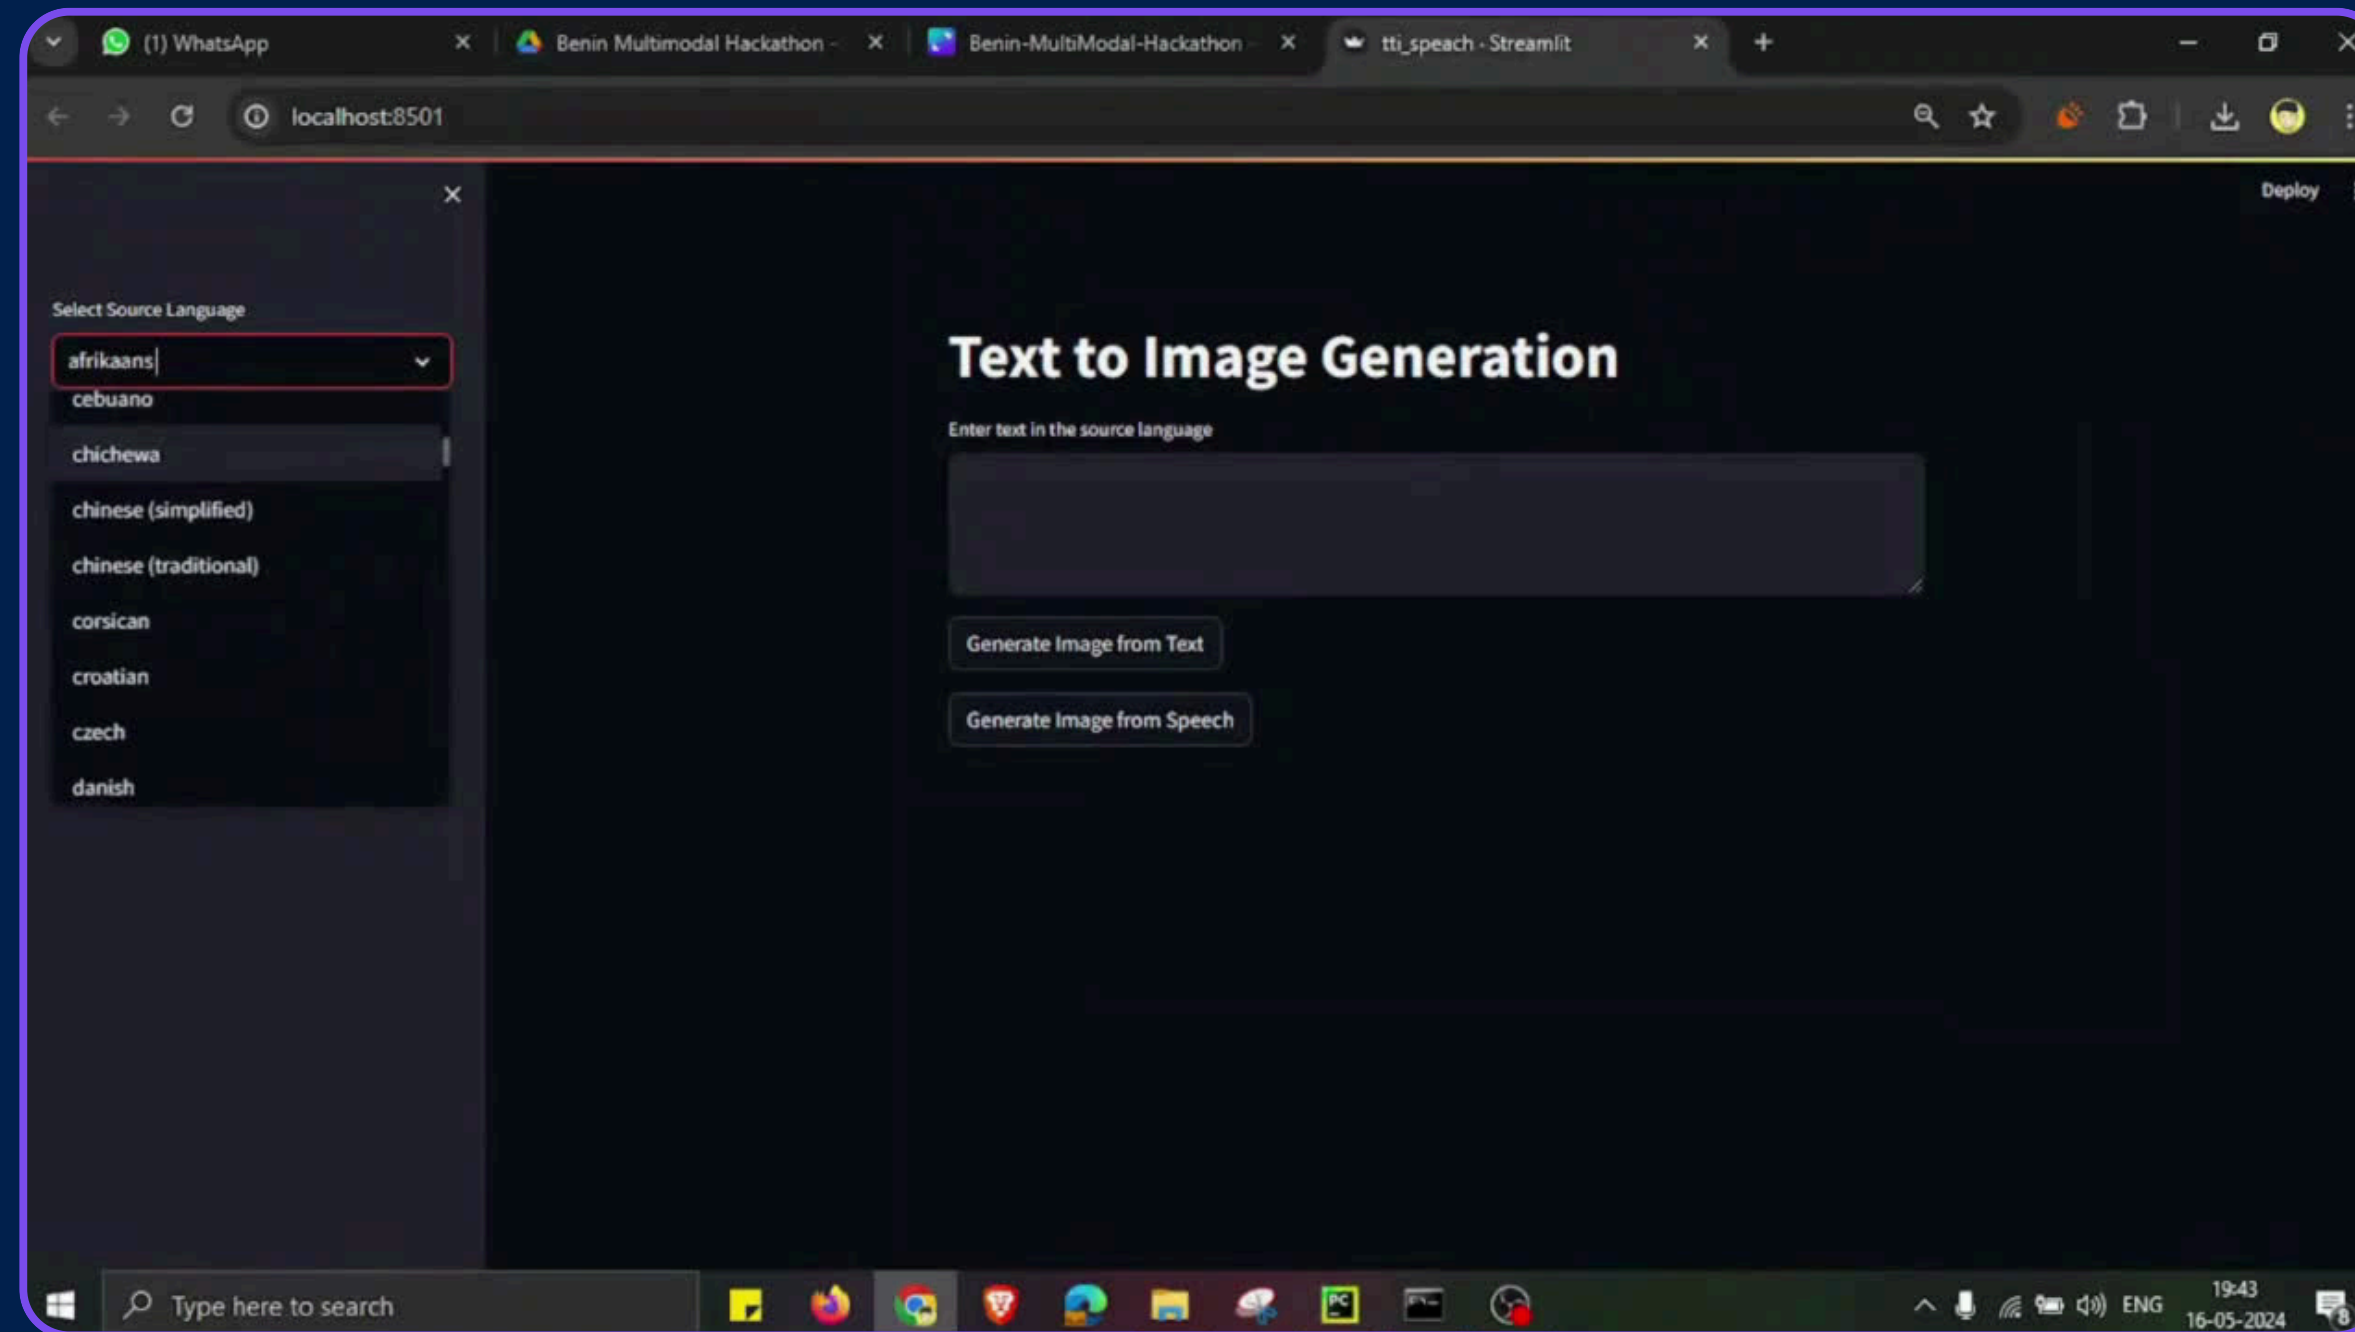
(1) WhatsApp
Benin Multimodal Hackathon -
Benin-MultiModal-Hackathon -
tti_speach · Streamlit

localhost:8501

Deploy

Select Source Language

afrikaans

cebuano

chichewa

chinese (simplified)

chinese (traditional)

corsican

croatian

czech

danish

Text to Image Generation

Enter text in the source language

Generate Image from Text

Generate Image from Speech

Type here to search

ENG

19:43
16-05-2024